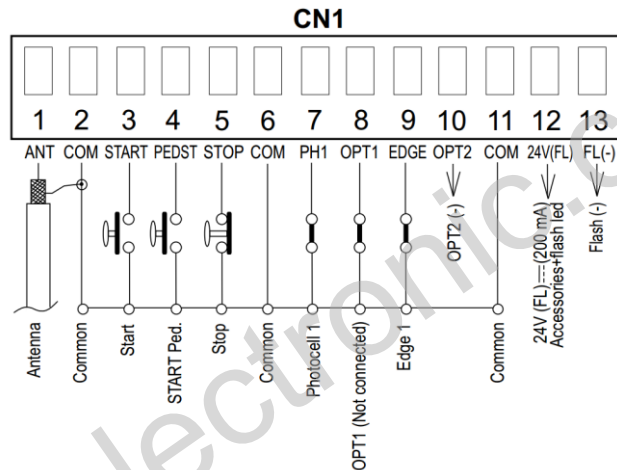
CN1

1 2 3 4 5 6 7 8 9 10 11 12 13

ANT COM START PEDST STOP COM PH1 OPT1 EDGE OPT2 COM 24V(FL) FL(-)

OPT2 (-)

24V (FL) ⎓ (200 mA) Accessories+flash led

Flash (-)

Antenna

Common

Start

START Ped.

Stop

Common

Photocell 1

OPT1 (Not connected)

Edge 1

Common

lectronic.c